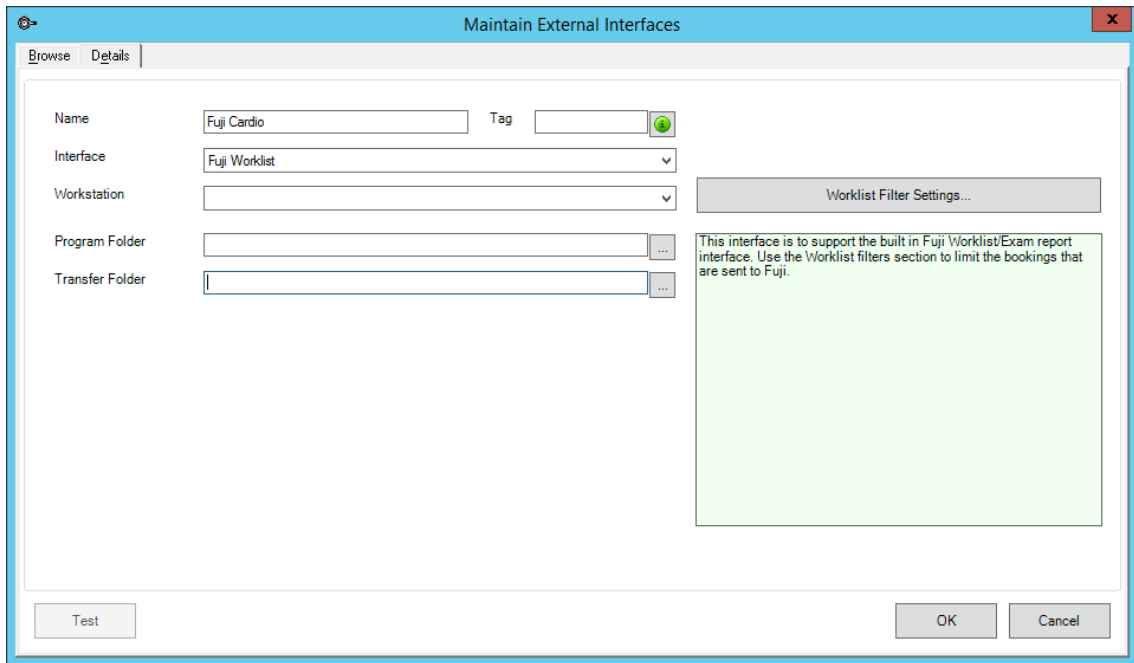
Maintain External Interfaces

Browse Details

Name Fuji Cardio Tag

Interface Fuji Worklist

Workstation

Worklist Filter Settings...

Program Folder ...

Transfer Folder ...

This interface is to support the built in Fuji Worklist/Exam report interface. Use the Worklist filters section to limit the bookings that are sent to Fuji.

Test

OK Cancel